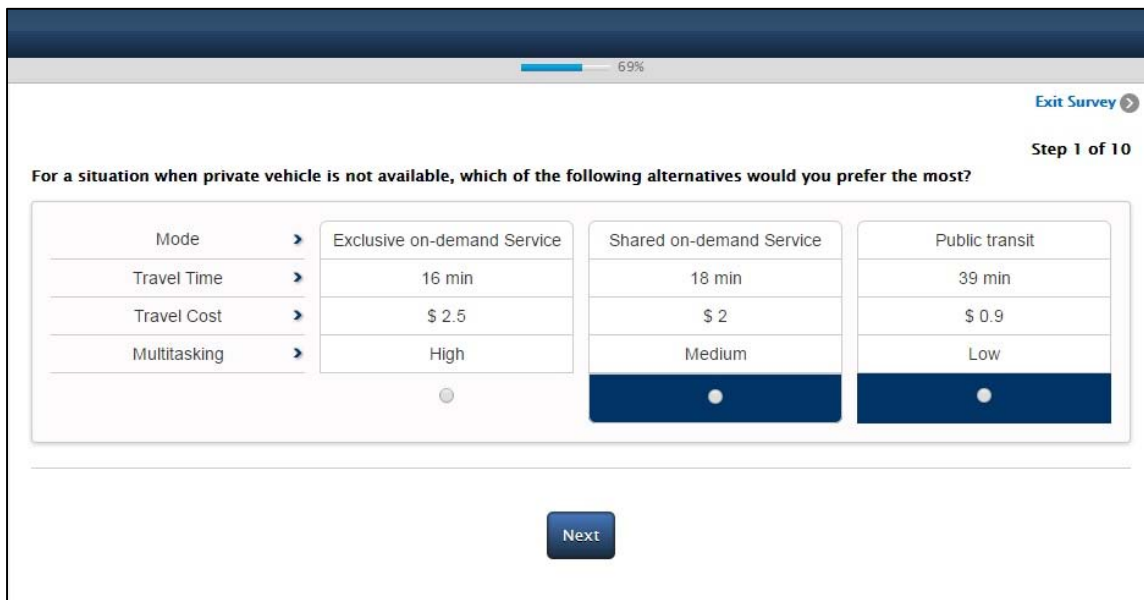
69%

Exit Survey

Step 1 of 10

For a situation when private vehicle is not available, which of the following alternatives would you prefer the most?

| | Exclusive on-demand Service | Shared on-demand Service | Public transit |
|---|---|---|---|
| Mode | Exclusive on-demand Service | Shared on-demand Service | Public transit |
| Travel Time | 16 min | 18 min | 39 min |
| Travel Cost | \$ 2.5 | \$ 2 | \$ 0.9 |
| Multitasking | High | Medium | Low |

Next